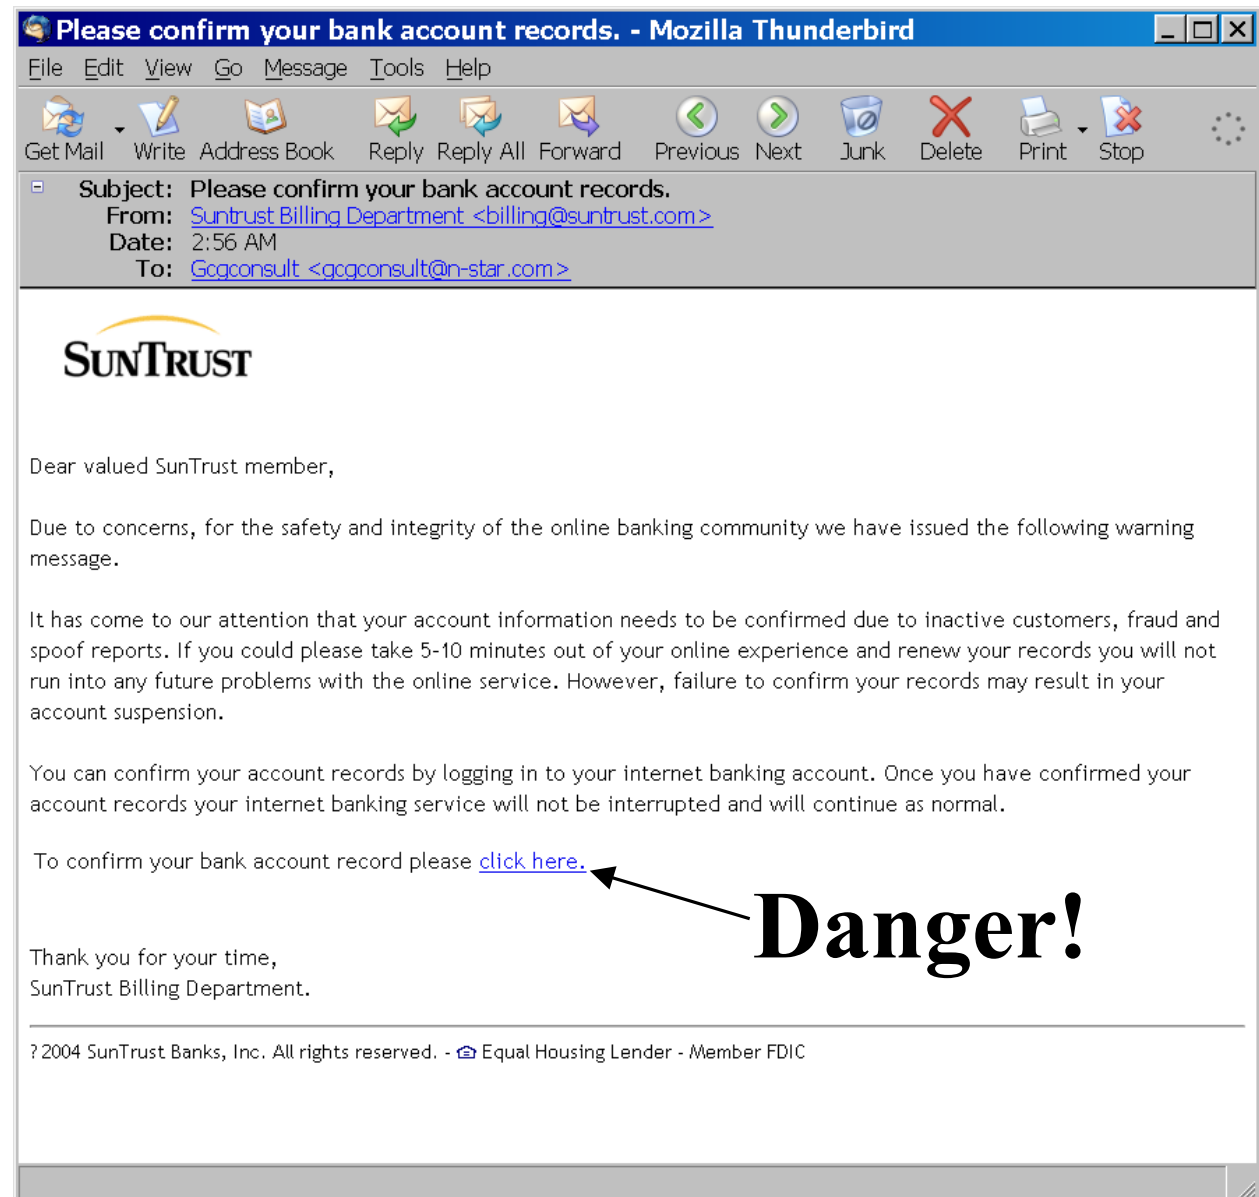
Please confirm your bank account records. - Mozilla Thunderbird

File Edit View Go Message Tools Help

Get Mail Write Address Book Reply Reply All Forward Previous Next Junk Delete Print Stop

Subject: Please confirm your bank account records.
From: Suntrust Billing Department <billing@suntrust.com>
Date: 2:56 AM
To: Gcgconsult <gcgconsult@n-star.com>

SunTrust

Dear valued SunTrust member,

Due to concerns, for the safety and integrity of the online banking community we have issued the following warning message.

It has come to our attention that your account information needs to be confirmed due to inactive customers, fraud and spoof reports. If you could please take 5-10 minutes out of your online experience and renew your records you will not run into any future problems with the online service. However, failure to confirm your records may result in your account suspension.

You can confirm your account records by logging in to your internet banking account. Once you have confirmed your account records your internet banking service will not be interrupted and will continue as normal.

To confirm your bank account record please click here.

Danger!

Thank you for your time,
SunTrust Billing Department.

? 2004 SunTrust Banks, Inc. All rights reserved. - Equal Housing Lender - Member FDIC